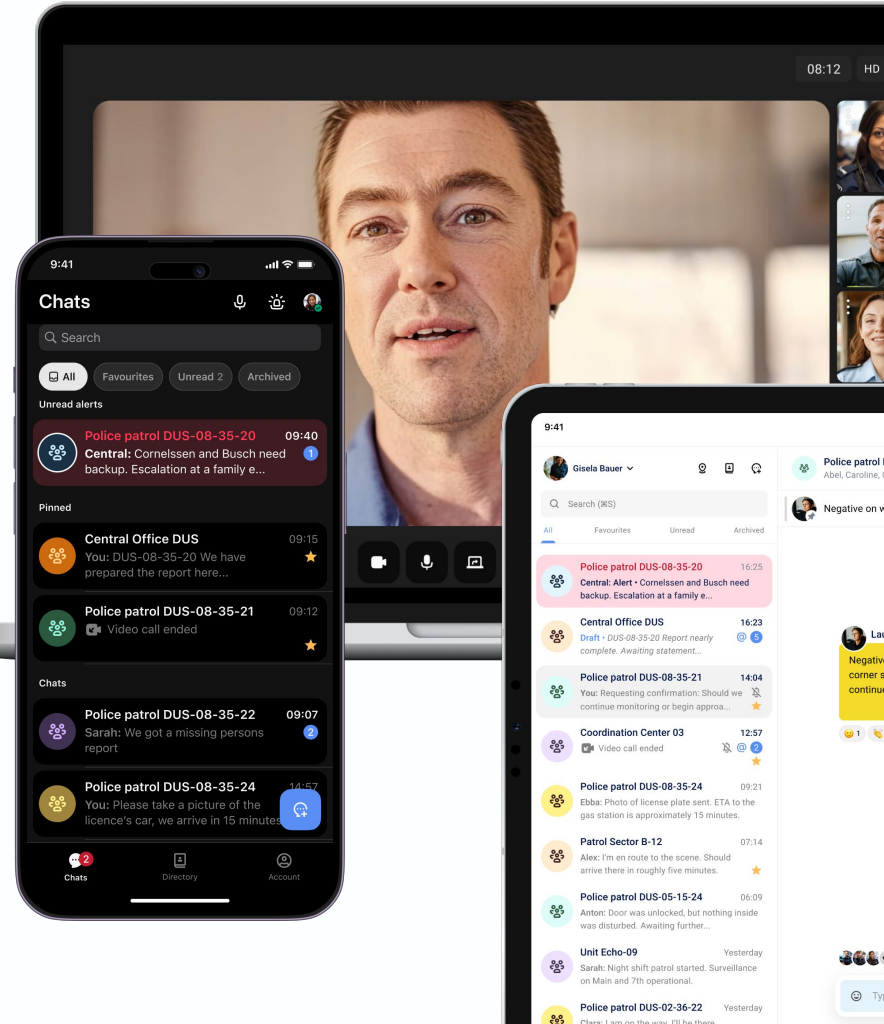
08:12 HD

9:41

Chats

Search

All Favourites Unread 2 Archived

Unread alerts

Police patrol DUS-08-35-20 09:40
Central: Cornelssen and Busch need backup. Escalation at a family e... 1

Pinned

Central Office DUS 09:15
You: DUS-08-35-20 We have prepared the report here...

Police patrol DUS-08-35-21 09:12
Video call ended

Chats

Police patrol DUS-08-35-22 09:07
Sarah: We got a missing persons report 2

Police patrol DUS-08-35-24 14:57
You: Please take a picture of the licence's car, we arrive in 15 minutes

Chats 2 Directory Account

9:41

Gisela Bauer

Search (⌘S)

All Favourites Unread Archived

Police patrol DUS-08-35-20 16:25
Central: Alert • Cornelssen and Busch need backup. Escalation at a family e...

Central Office DUS 16:23
Draft • DUS-08-35-20 Report nearly complete. Awaiting statement... 5

Police patrol DUS-08-35-21 14:04
You: Requesting confirmation: Should we continue monitoring or begin approa...

Coordination Center 03 12:57
Video call ended 2

Police patrol DUS-08-35-24 09:21
Ebba: Photo of license plate sent. ETA to the gas station is approximately 15 minutes.

Patrol Sector B-12 07:14
Alex: I'm en route to the scene. Should arrive there in roughly five minutes.

Police patrol DUS-05-15-24 06:09
Anton: Door was unlocked, but nothing inside was disturbed. Awaiting further...

Unit Echo-09 Yesterday
Sarah: Night shift patrol started. Surveillance on Main and 7th operational.

Police patrol DUS-02-36-22 Yesterday
Clara: I am on the way. I'll be there

Police patrol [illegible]
Abel, Caroline, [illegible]

Negative on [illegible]

Lau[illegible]
Negativ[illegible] corner s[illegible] continue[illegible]

1

Ty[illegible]